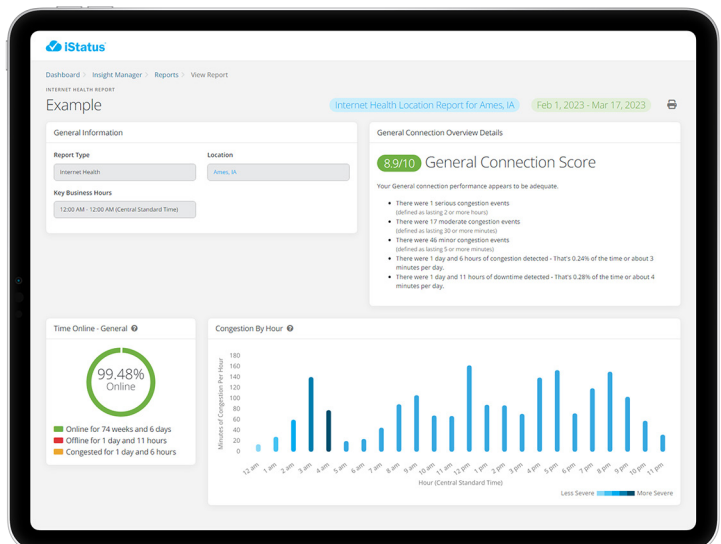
iStatus

Dashboard > Insight Manager > Reports > View Report

INTERNET HEALTH REPORT

Example

Internet Health Location Report for Ames, IA

Feb 1, 2023 - Mar 17, 2023

General Information

Report Type
Internet Health

Location
Ames, IA

Key Business Hours
12:00 AM - 12:00 AM (Central Standard Time)

General Connection Overview Details

8.9/10 General Connection Score

Your General connection performance appears to be adequate.

- There were 1 serious congestion events (defined as lasting 2 or more hours)
- There were 17 moderate congestion events (defined as lasting 30 or more minutes)
- There were 46 minor congestion events (defined as lasting 5 or more minutes)
- There were 1 day and 6 hours of congestion detected - That's 0.24% of the time or about 3 minutes per day.
- There were 1 day and 11 hours of downtime detected - That's 0.28% of the time or about 4 minutes per day.

Time Online - General

99.48%
Online

Online for 74 weeks and 6 days
Offline for 1 day and 11 hours
Congested for 1 day and 6 hours

Congestion By Hour

Minutes of Congestion Per Hour

180
160
140
120
100
80
60
40
20
0

12 am 1 am 2 am 3 am 4 am 5 am 6 am 7 am 8 am 9 am 10 am 11 am 12 pm 1 pm 2 pm 3 pm 4 pm 5 pm 6 pm 7 pm 8 pm 9 pm 10 pm 11 pm

Hour (Central Standard Time)

Less Severe More Severe